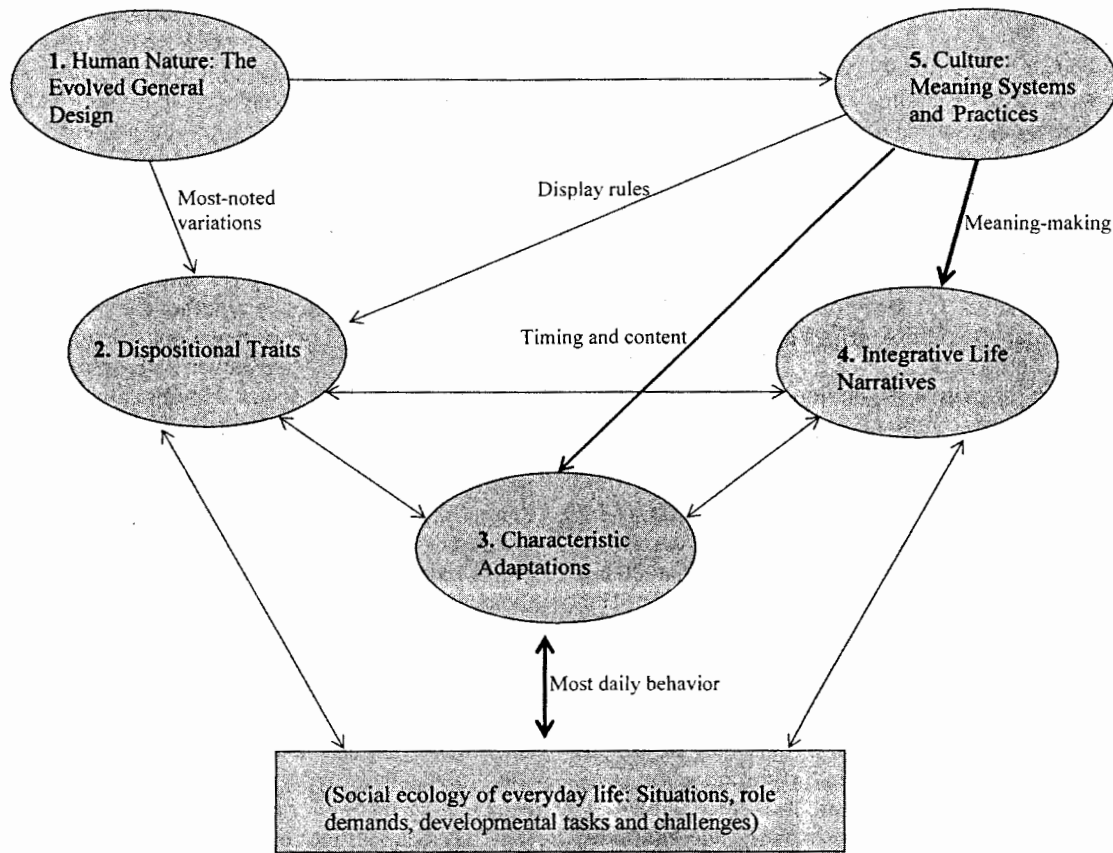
1. Human Nature: The Evolved General Design

5. Culture: Meaning Systems and Practices

Most-noted variations

Display rules

Meaning-making

2. Dispositional Traits

Timing and content

4. Integrative Life Narratives

3. Characteristic Adaptations

Most daily behavior

(Social ecology of everyday life: Situations, role demands, developmental tasks and challenges)